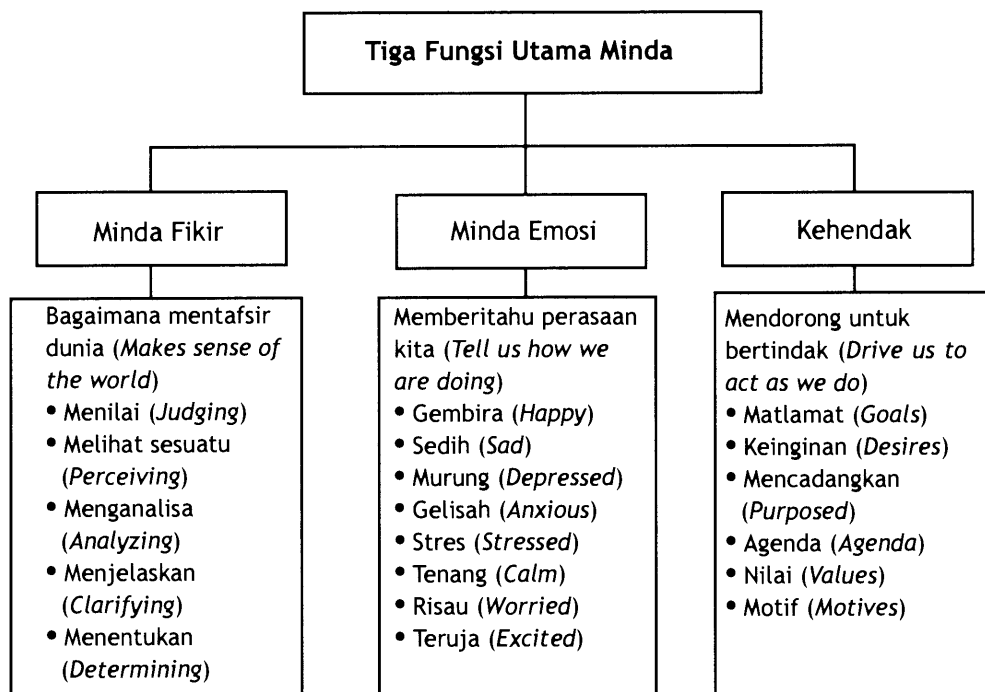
Tiga Fungsi Utama Minda

Minda Fikir

Bagaimana mentafsir dunia (*Makes sense of the world*)
• Menilai (*Judging*)
• Melihat sesuatu (*Perceiving*)
• Menganalisa (*Analyzing*)
• Menjelaskan (*Clarifying*)
• Menentukan (*Determining*)

Minda Emosi

Memberitahu perasaan kita (*Tell us how we are doing*)
• Gembira (*Happy*)
• Sedih (*Sad*)
• Murung (*Depressed*)
• Gelisah (*Anxious*)
• Stres (*Stressed*)
• Tenang (*Calm*)
• Risau (*Worried*)
• Teruja (*Excited*)

Kehendak

Mendorong untuk bertindak (*Drive us to act as we do*)
• Matlamat (*Goals*)
• Keinginan (*Desires*)
• Mencadangkan (*Purposed*)
• Agenda (*Agenda*)
• Nilai (*Values*)
• Motif (*Motives*)